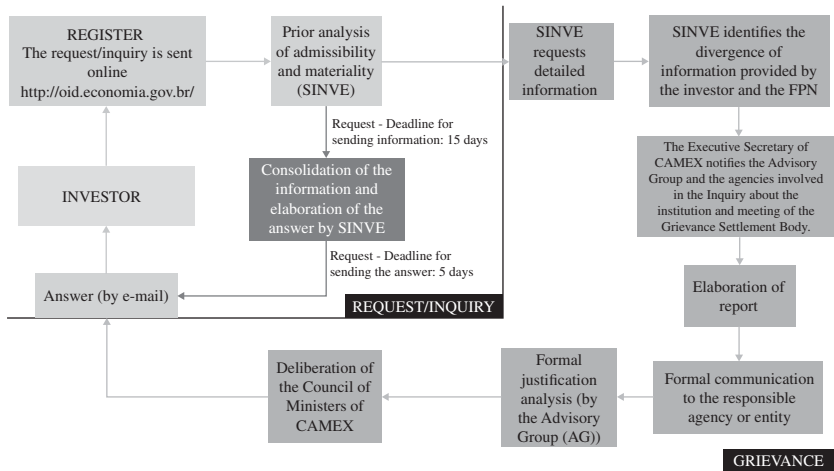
REGISTER
The request/inquiry is sent online
http://oid.economia.gov.br/

Prior analysis of admissibility and materiality (SINVE)

Request - Deadline for sending information: 15 days

Consolidation of the information and elaboration of the answer by SINVE

Request - Deadline for sending the answer: 5 days

INVESTOR

Answer (by e-mail)

REQUEST/INQUIRY

SINVE requests detailed information

SINVE identifies the divergence of information provided by the investor and the FPN

The Executive Secretary of CAMEX notifies the Advisory Group and the agencies involved in the Inquiry about the institution and meeting of the Grievance Settlement Body.

Elaboration of report

Formal communication to the responsible agency or entity

Formal justification analysis (by the Advisory Group (AG))

Deliberation of the Council of Ministers of CAMEX

GRIEVANCE